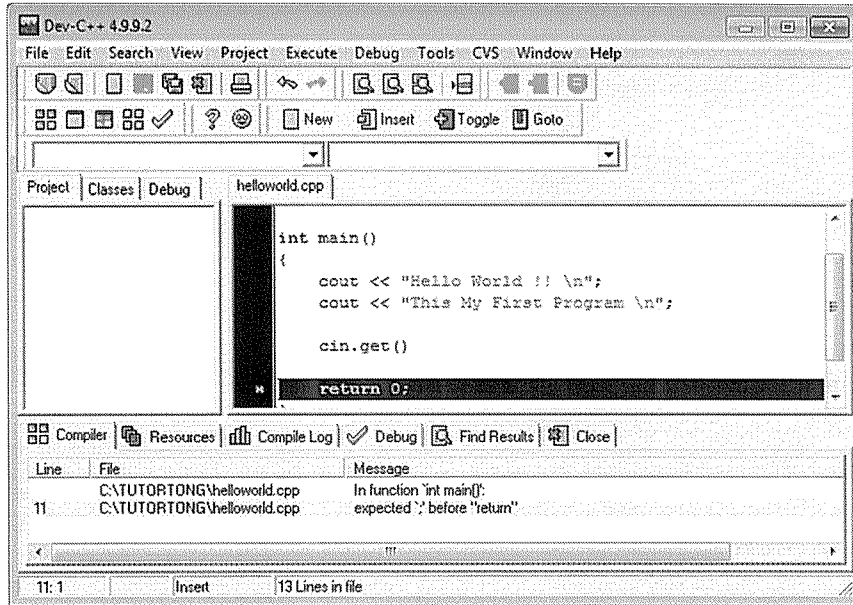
Dev-C++ 4.9.9.2

File Edit Search View Project Execute Debug Tools CVS Window Help

New Insert Toggle Goto

Project Classes Debug

helloworld.cpp

int main()
{
cout << "Hello World !! \n";
cout << "This My First Program \n";

cin.get()

return 0;

Compiler Resources Compile Log Debug Find Results Close

| Line | File | Message |
|---|---|---|
| | C:\TUTORTONG\helloworld.cpp | In function `int main()': |
| 11 | C:\TUTORTONG\helloworld.cpp | expected `;' before "return" |

11: 1 Insert 13 Lines in file